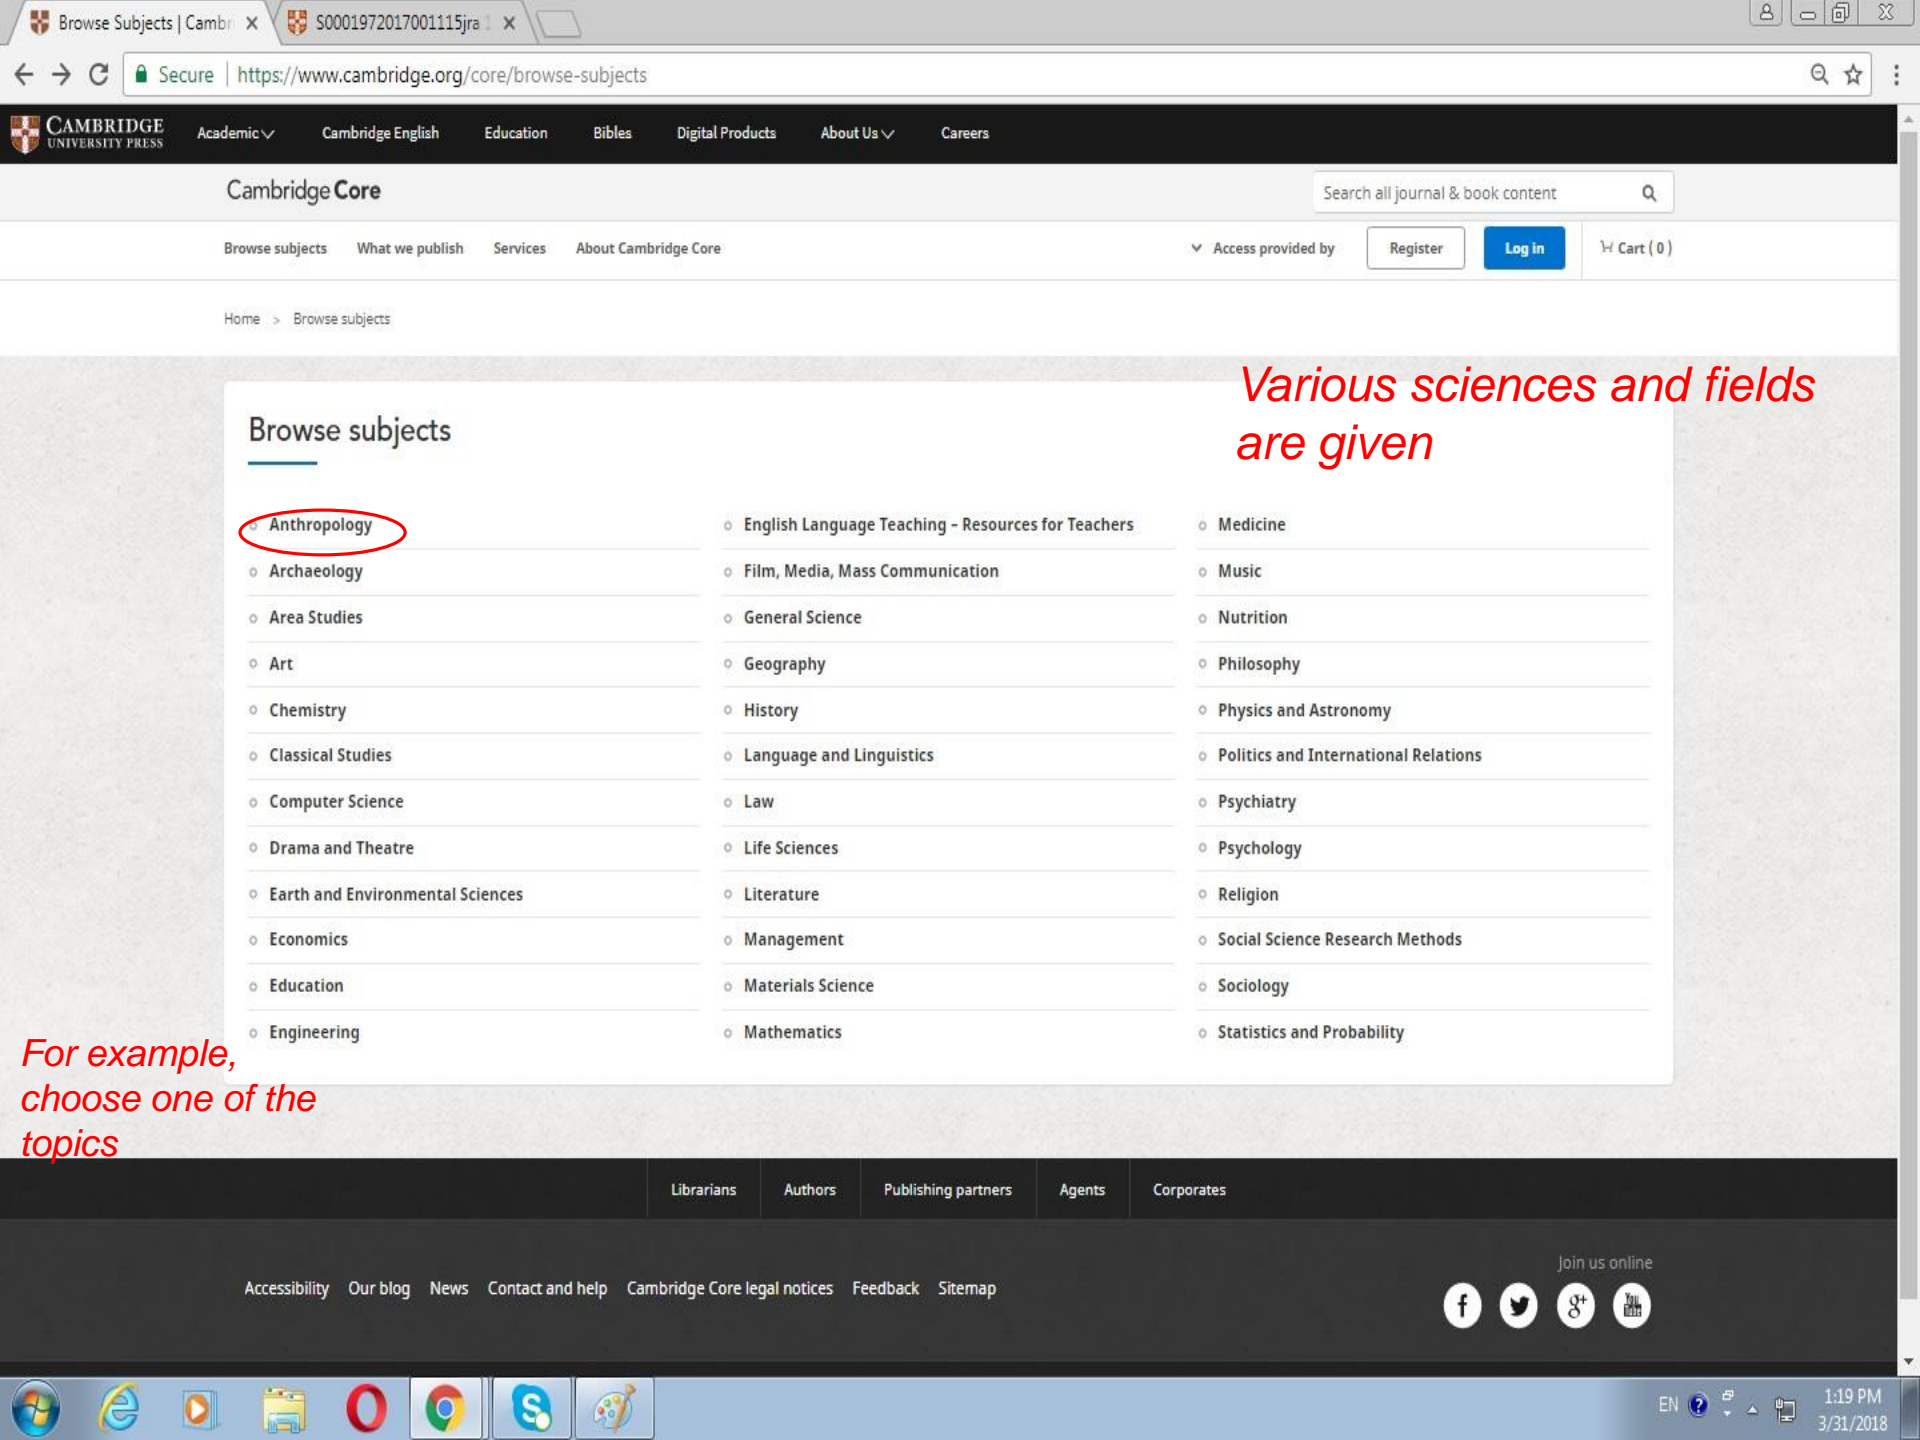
Browse Subjects | Cambr ×   S0001972017001115jra ×

Secure | https://www.cambridge.org/core/browse-subjects

CAMBRIDGE UNIVERSITY PRESS   Academic   Cambridge English   Education   Bibles   Digital Products   About Us   Careers

Cambridge Core   Search all journal & book content

Browse subjects   What we publish   Services   About Cambridge Core   Access provided by   Register   Log in   Cart ( 0 )

Home > Browse subjects

Various sciences and fields are given

Browse subjects

Anthropology
Archaeology
Area Studies
Art
Chemistry
Classical Studies
Computer Science
Drama and Theatre
Earth and Environmental Sciences
Economics
Education
Engineering

English Language Teaching - Resources for Teachers
Film, Media, Mass Communication
General Science
Geography
History
Language and Linguistics
Law
Life Sciences
Literature
Management
Materials Science
Mathematics

Medicine
Music
Nutrition
Philosophy
Physics and Astronomy
Politics and International Relations
Psychiatry
Psychology
Religion
Social Science Research Methods
Sociology
Statistics and Probability

For example, choose one of the topics

Librarians   Authors   Publishing partners   Agents   Corporates

Accessibility   Our blog   News   Contact and help   Cambridge Core legal notices   Feedback   Sitemap

Join us online

EN   1:19 PM   3/31/2018